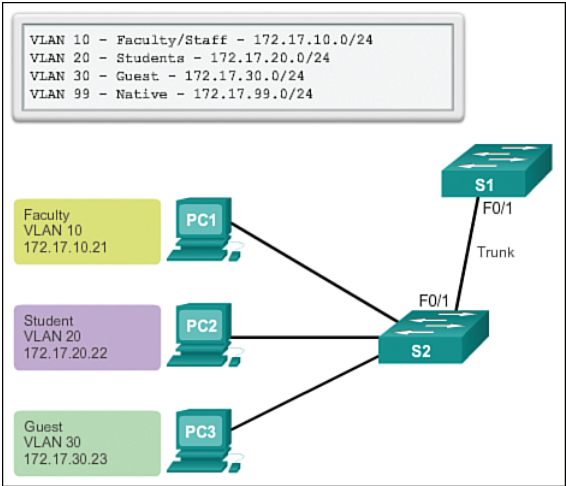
VLAN 10 - Faculty/Staff - 172.17.10.0/24
VLAN 20 - Students - 172.17.20.0/24
VLAN 30 - Guest - 172.17.30.0/24
VLAN 99 - Native - 172.17.99.0/24

S1

F0/1

Trunk

F0/1

S2

Faculty
VLAN 10
172.17.10.21

PC1

Student
VLAN 20
172.17.20.22

PC2

Guest
VLAN 30
172.17.30.23

PC3